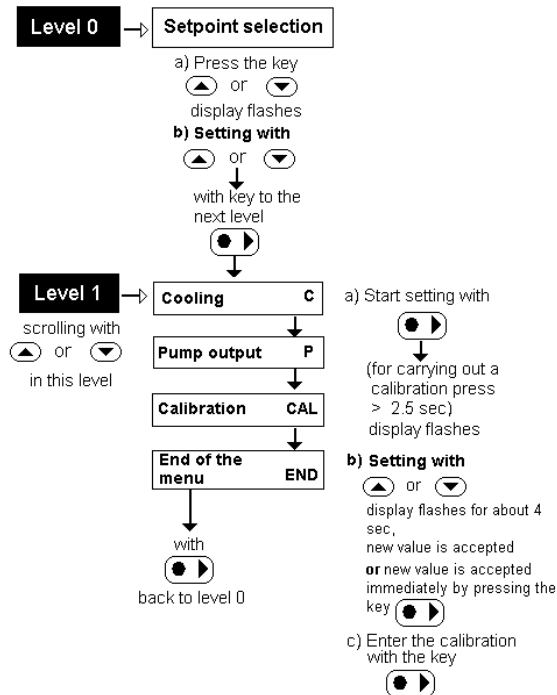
Level 0

Setpoint selection

a) Press the key or display flashes

b) Setting with or

with key to the next level

Level 1

scrolling with or in this level

| Cooling | C |
|---|---|
| Pump output | P |
| Calibration | CAL |
| End of the menu | END |

with back to level 0

a) Start setting with

(for carrying out a calibration press > 2.5 sec) display flashes

b) Setting with or

display flashes for about 4 sec, new value is accepted

or new value is accepted immediately by pressing the key

c) Enter the calibration with the key